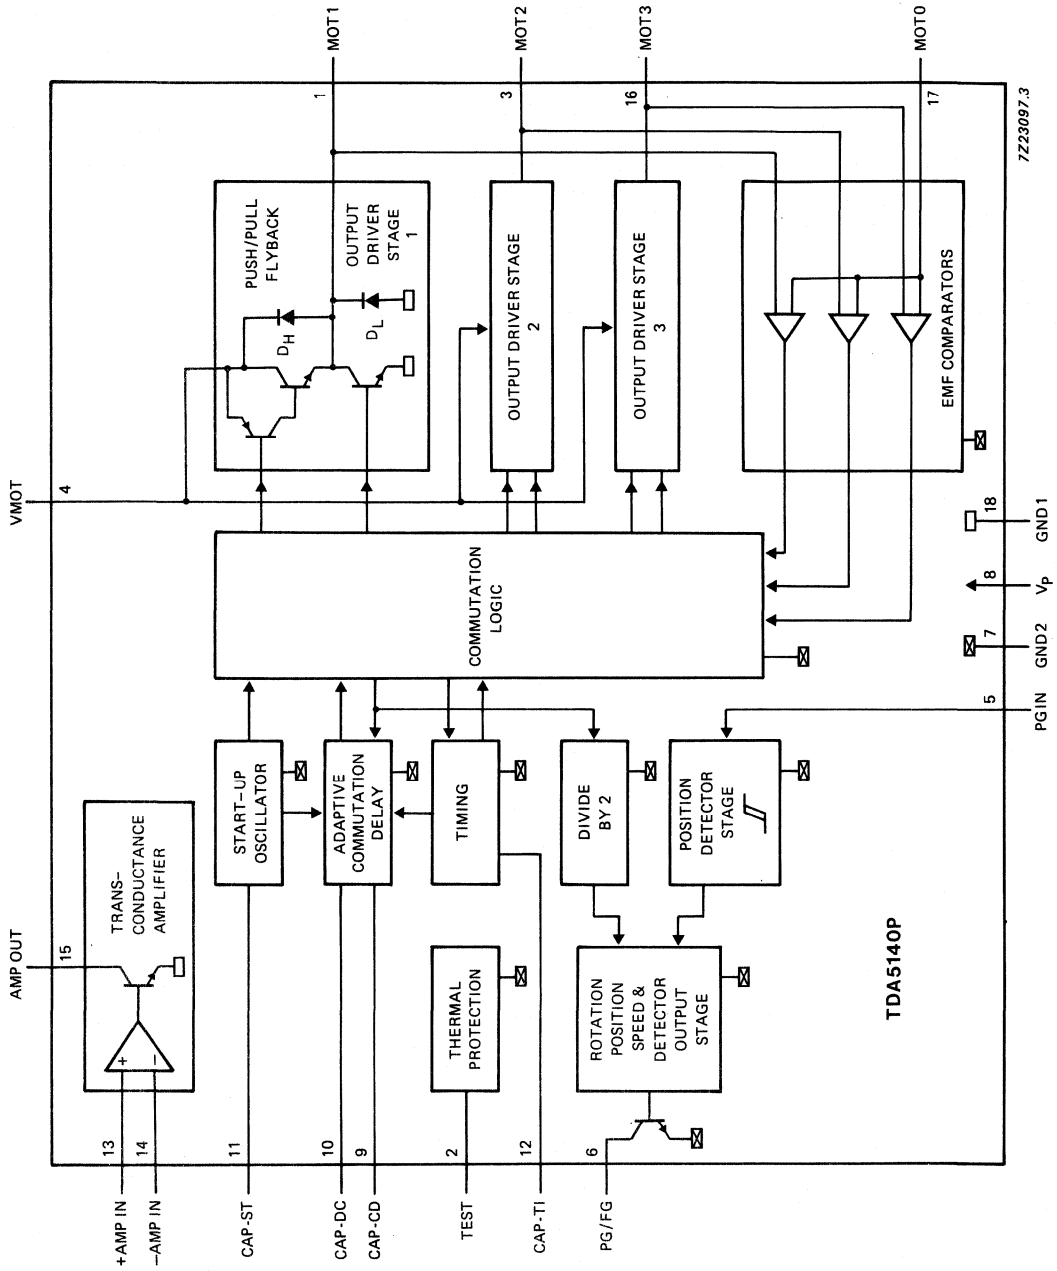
MOT1
MOT2
MOT3
MOT0
1
3
16
17
7Z23097.3
PUSH/PULL FLYBACK
OUTPUT DRIVER STAGE 1
$D_H$
$D_L$
OUTPUT DRIVER STAGE 2
OUTPUT DRIVER STAGE 3
EMF COMPARATORS
VMOT
4
COMMUTATION LOGIC
18
GND1
8
$V_P$
7
GND2
5
PGIN
START-UP OSCILLATOR
ADAPTIVE COMMUTATION DELAY
TIMING
DIVIDE BY 2
POSITION DETECTOR STAGE
TRANS-CONDUCTANCE AMPLIFIER
AMP OUT
15
+
−
THERMAL PROTECTION
ROTATION POSITION SPEED & DETECTOR OUTPUT STAGE
TDA5140P
13
14
11
10
9
2
12
6
+AMP IN
−AMP IN
CAP-ST
CAP-DC
CAP-CD
TEST
CAP-TI
PG/FG